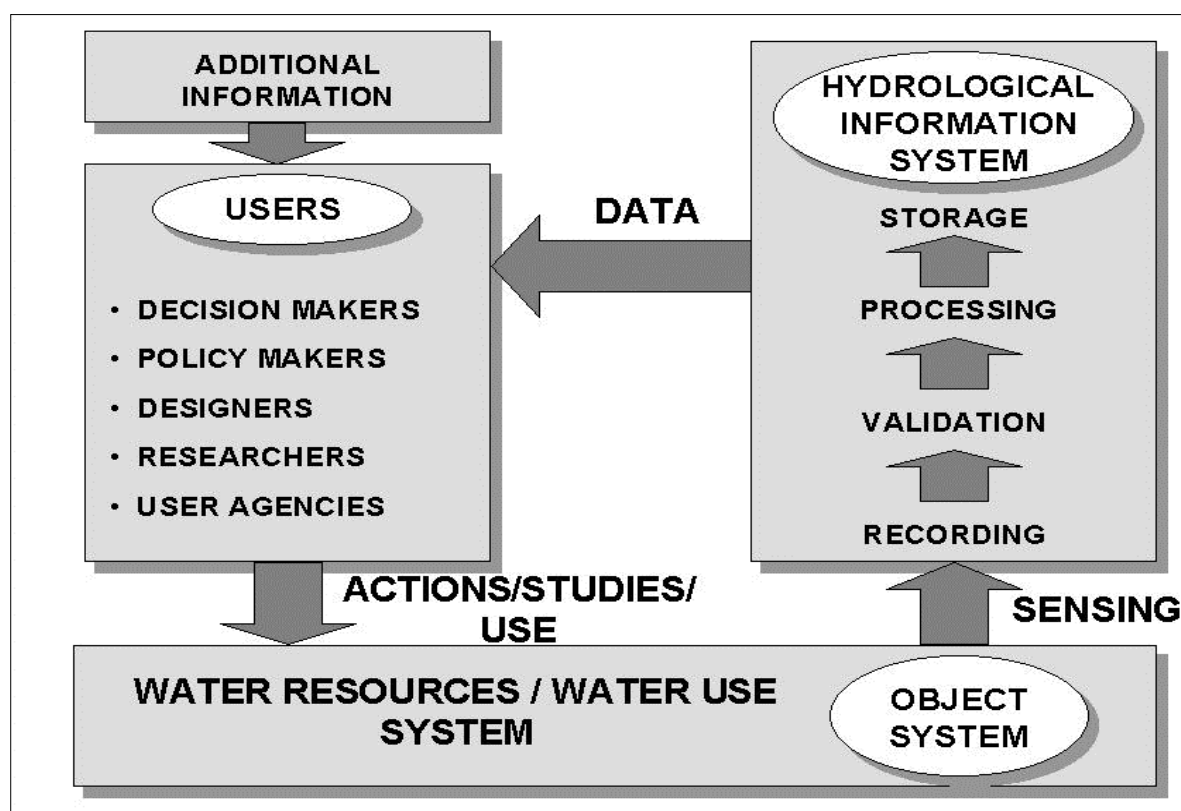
ADDITIONAL INFORMATION

USERS

- DECISION MAKERS
- POLICY MAKERS
- DESIGNERS
- RESEARCHERS
- USER AGENCIES

DATA

HYDROLOGICAL INFORMATION SYSTEM

STORAGE

PROCESSING

VALIDATION

RECORDING

ACTIONS/STUDIES/ USE

SENSING

WATER RESOURCES / WATER USE SYSTEM

OBJECT SYSTEM